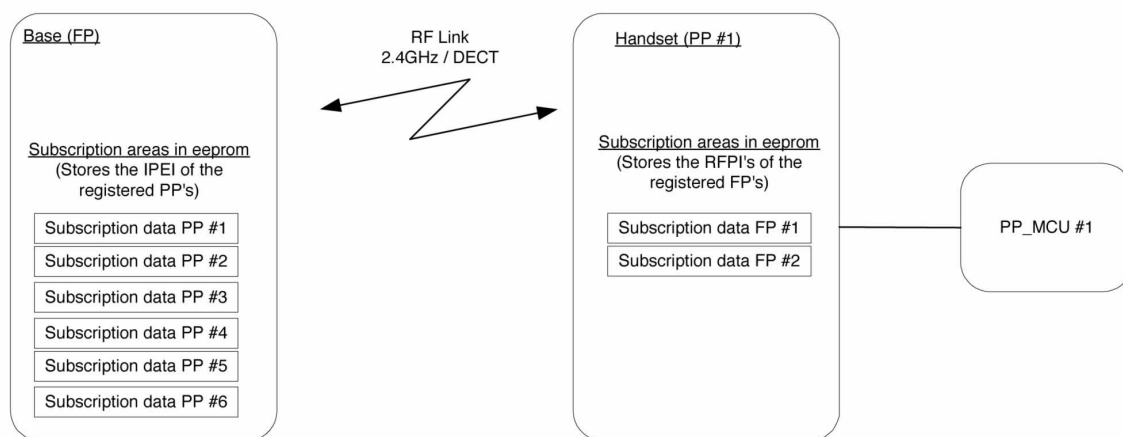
Base (FP)

Subscription areas in eeprom
(Stores the IPEI of the registered PP's)

Subscription data PP #1

Subscription data PP #2

Subscription data PP #3

Subscription data PP #4

Subscription data PP #5

Subscription data PP #6

RF Link
2.4GHz / DECT

Handset (PP #1)

Subscription areas in eeprom
(Stores the RFPI's of the registered FP's)

Subscription data FP #1

Subscription data FP #2

PP_MCU #1